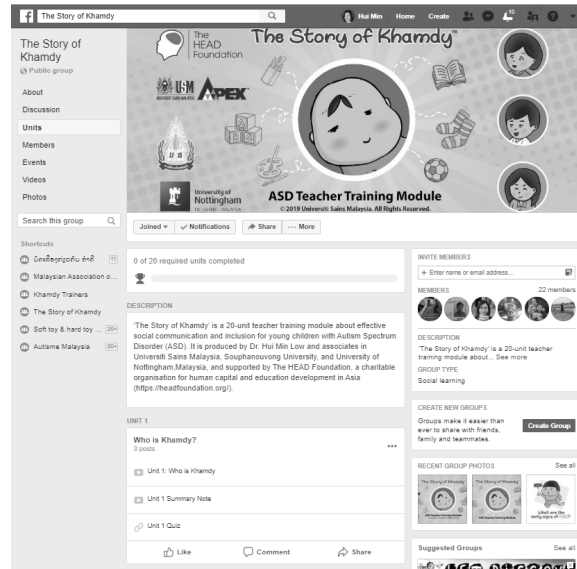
The Story of Khamdy

Hui Min Home Create

The Story of Khamdy
Public group

About
Discussion
Units
Members
Events
Videos
Photos

Search this group

Shortcuts
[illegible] 11
Malaysian Association o...
Khamdy Trainers
The Story of Khamdy
Soft toy & hard toy ... 20+
Autisme Malaysia 20+

The HEAD Foundation

The Story of Khamdy™

USM APEX

University of Nottingham

ASD Teacher Training Module
© 2019 Universiti Sains Malaysia. All Rights Reserved.

Joined Notifications Share ··· More

0 of 20 required units completed

DESCRIPTION

'The Story of Khamdy' is a 20-unit teacher training module about effective social communication and inclusion for young children with Autism Spectrum Disorder (ASD). It is produced by Dr. Hui Min Low and associates in Universiti Sains Malaysia, Souphanouvong University, and University of Nottingham,Malaysia, and supported by The HEAD Foundation, a charitable organisation for human capital and education development in Asia (https://headfoundation.org/).

UNIT 1

Who is Khamdy?
3 posts

Unit 1: Who is Khamdy

Unit 1 Summary Note

Unit 1 Quiz

Like Comment Share

INVITE MEMBERS
+ Enter name or email address...

MEMBERS 22 members

DESCRIPTION
'The Story of Khamdy' is a 20-unit teacher training module about... See more
GROUP TYPE
Social learning

CREATE NEW GROUPS
Groups make it easier than ever to share with friends, family and teammates.
Create Group

RECENT GROUP PHOTOS See all

Suggested Groups See all